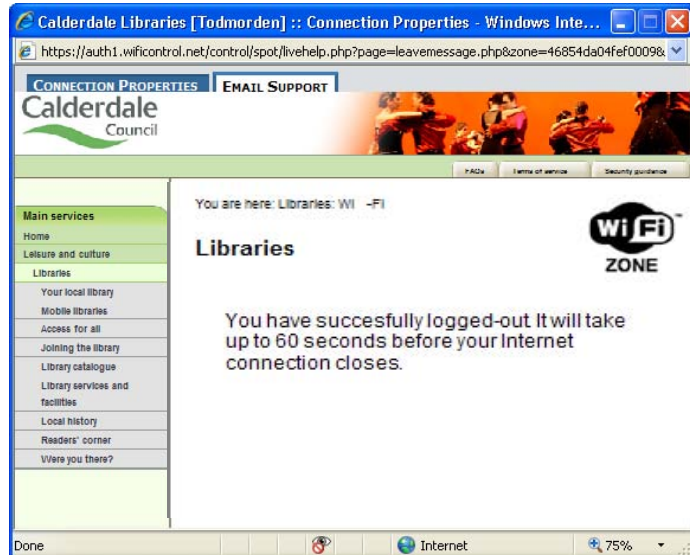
Calderdale Libraries [Todmorden] :: Connection Properties - Windows Inte...

https://auth1.wificontrol.net/control/spot/livehelp.php?page=leavemessage.php&zone=46854da04fef0009&

CONNECTION PROPERTIES EMAIL SUPPORT

Calderdale Council

FAQs Terms of service Security guidance

Main services
Home
Leisure and culture
Libraries
Your local library
Mobile libraries
Access for all
Joining the library
Library catalogue
Library services and facilities
Local history
Readers' corner
Were you there?

You are here: Libraries: Wi -Fi

Libraries

WiFi ZONE

You have succesfully logged-out. It will take up to 60 seconds before your Internet connection closes.

Done Internet 75%